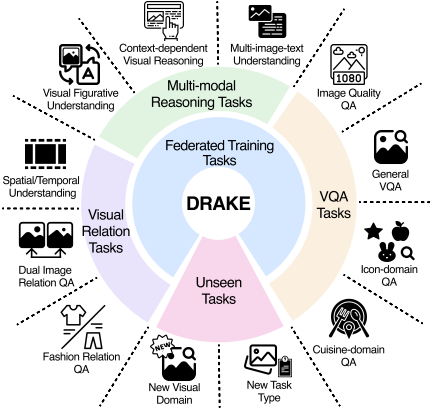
Context-dependent Visual Reasoning

Multi-image-text Understanding

Visual Figurative Understanding

Multi-modal Reasoning Tasks

1080

Image Quality QA

Federated Training Tasks

General VQA

Spatial/Temporal Understanding

DRAKE

VQA Tasks

Visual Relation Tasks

Dual Image Relation QA

Icon-domain QA

Unseen Tasks

Fashion Relation QA

NEW

New Visual Domain

New Task Type

Cuisine-domain QA